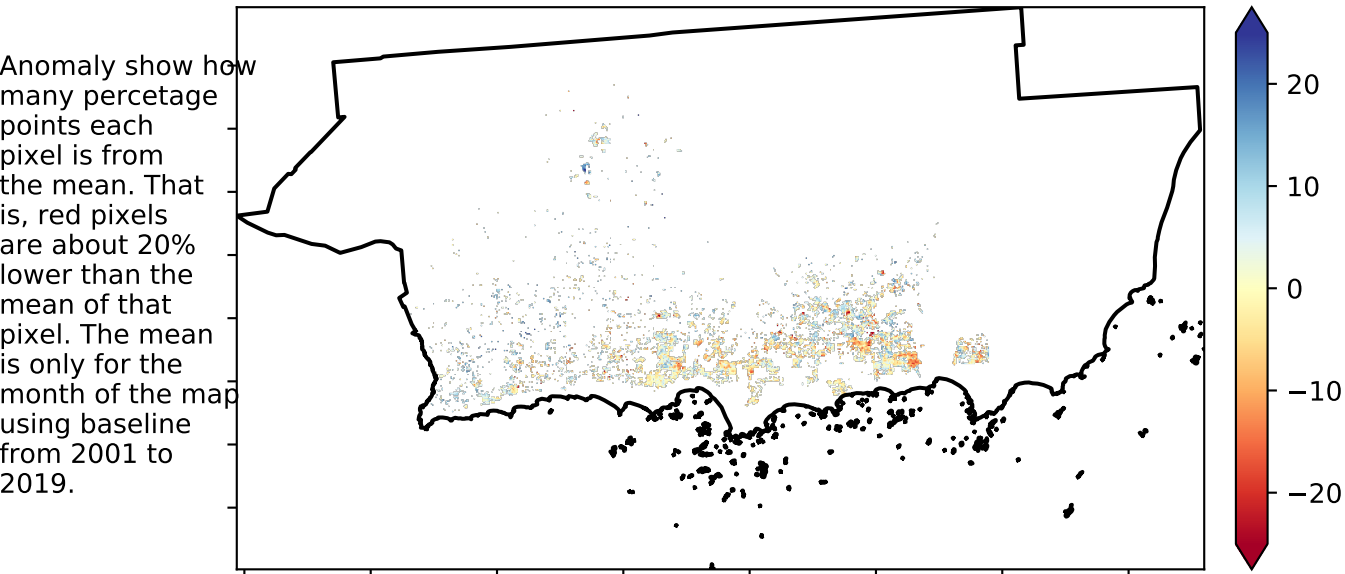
Anomaly show how many percetage points each pixel is from the mean. That is, red pixels are about 20% lower than the mean of that pixel. The mean is only for the month of the map using baseline from 2001 to 2019.

20
10
0
−10
−20